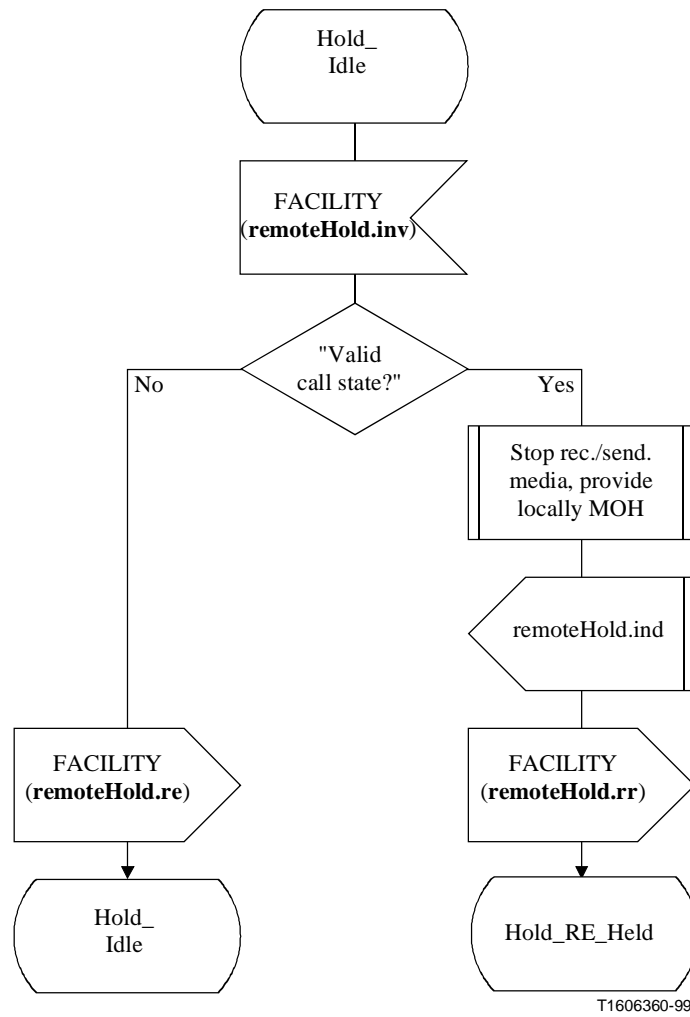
Hold_ Idle

FACILITY (**remoteHold.inv**)

"Valid call state?"

No

Yes

Stop rec./send. media, provide locally MOH

remoteHold.ind

FACILITY (**remoteHold.re**)

FACILITY (**remoteHold.rr**)

Hold_ Idle

Hold_RE_Held

T1606360-99